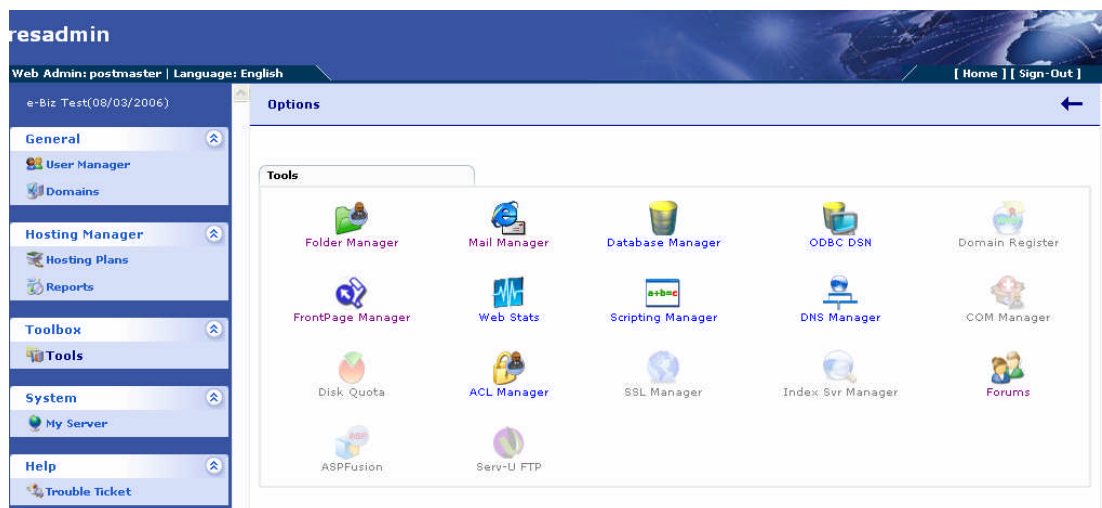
resadmin

Web Admin: postmaster | Language: English

[ Home ] [ Sign-Out ]

e-Biz Test(08/03/2006)

General
User Manager
Domains

Hosting Manager
Hosting Plans
Reports

Toolbox
Tools

System
My Server

Help
Trouble Ticket

Options

Tools

| | | | | |
|---|---|---|---|---|
| Folder Manager | Mail Manager | Database Manager | ODBC DSN | Domain Register |
| FrontPage Manager | Web Stats | Scripting Manager | DNS Manager | COM Manager |
| Disk Quota | ACL Manager | SSL Manager | Index Svr Manager | Forums |
| ASPFusion | Serv-U FTP | | | |

a+b=c